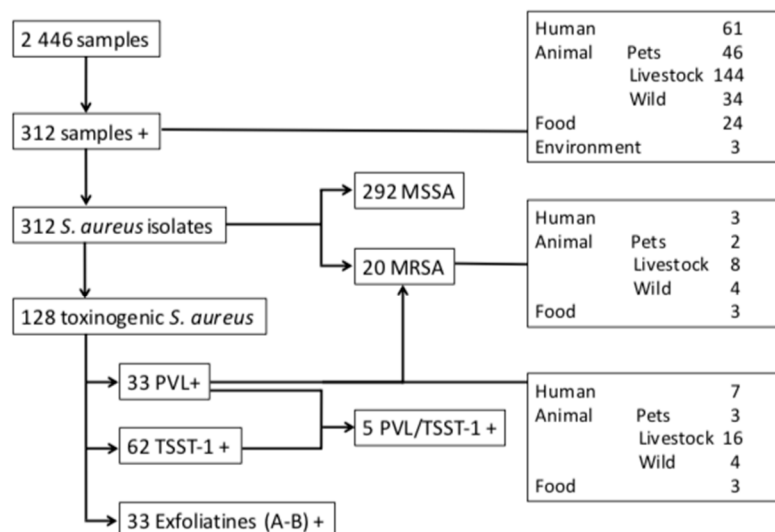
2 446 samples

312 samples +

312 *S. aureus* isolates

128 toxinogenic *S. aureus*

292 MSSA

20 MRSA

33 PVL+

62 TSST-1 +

5 PVL/TSST-1 +

33 Exfoliatines (A-B) +

| | | |
|---|---|---|
| Human | | 61 |
| Animal | Pets | 46 |
| | Livestock | 144 |
| | Wild | 34 |
| Food | | 24 |
| Environment | | 3 |

| | | |
|---|---|---|
| Human | | 3 |
| Animal | Pets | 2 |
| | Livestock | 8 |
| | Wild | 4 |
| Food | | 3 |

| | | |
|---|---|---|
| Human | | 7 |
| Animal | Pets | 3 |
| | Livestock | 16 |
| | Wild | 4 |
| Food | | 3 |